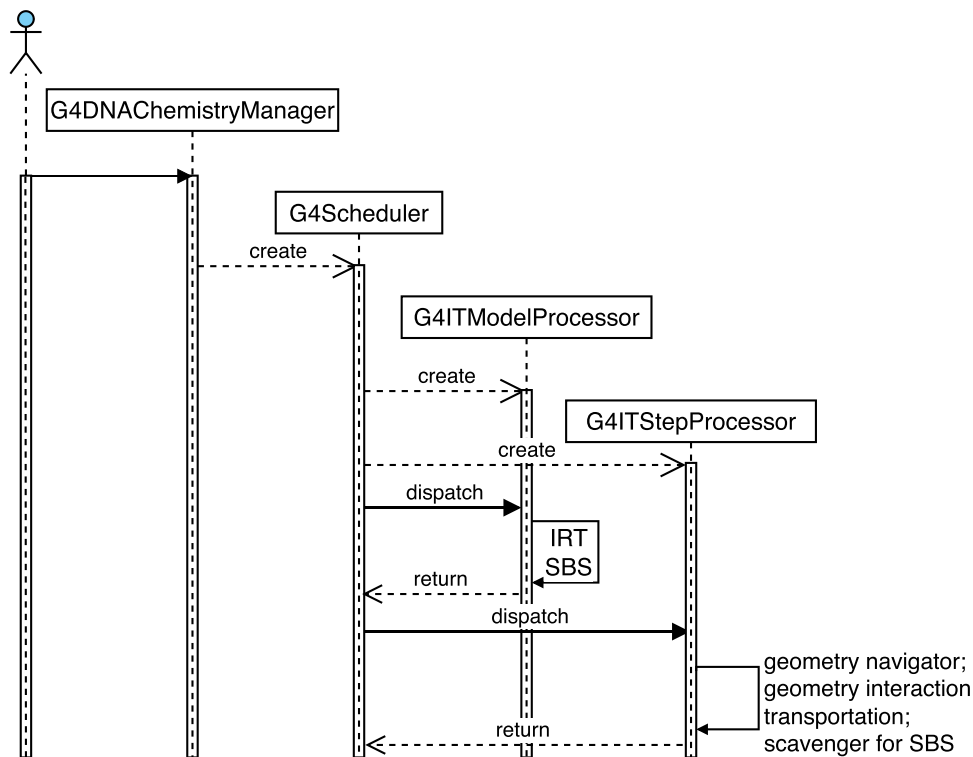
G4DNAChemistryManager

G4Scheduler

create

G4ITModelProcessor

create

G4ITStepProcessor

create

dispatch

IRT
SBS

return

dispatch

geometry navigator;
geometry interaction
transportation;
scavenger for SBS

return